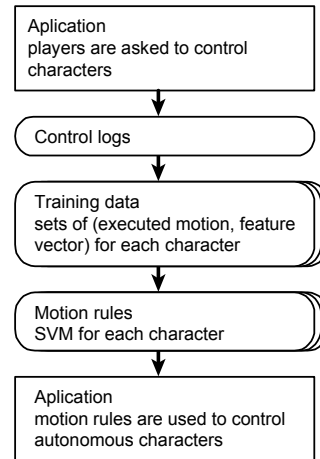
Aplication
players are asked to control characters

Control logs

Training data
sets of (executed motion, feature vector) for each character

Motion rules
SVM for each character

Aplication
motion rules are used to control autonomous characters